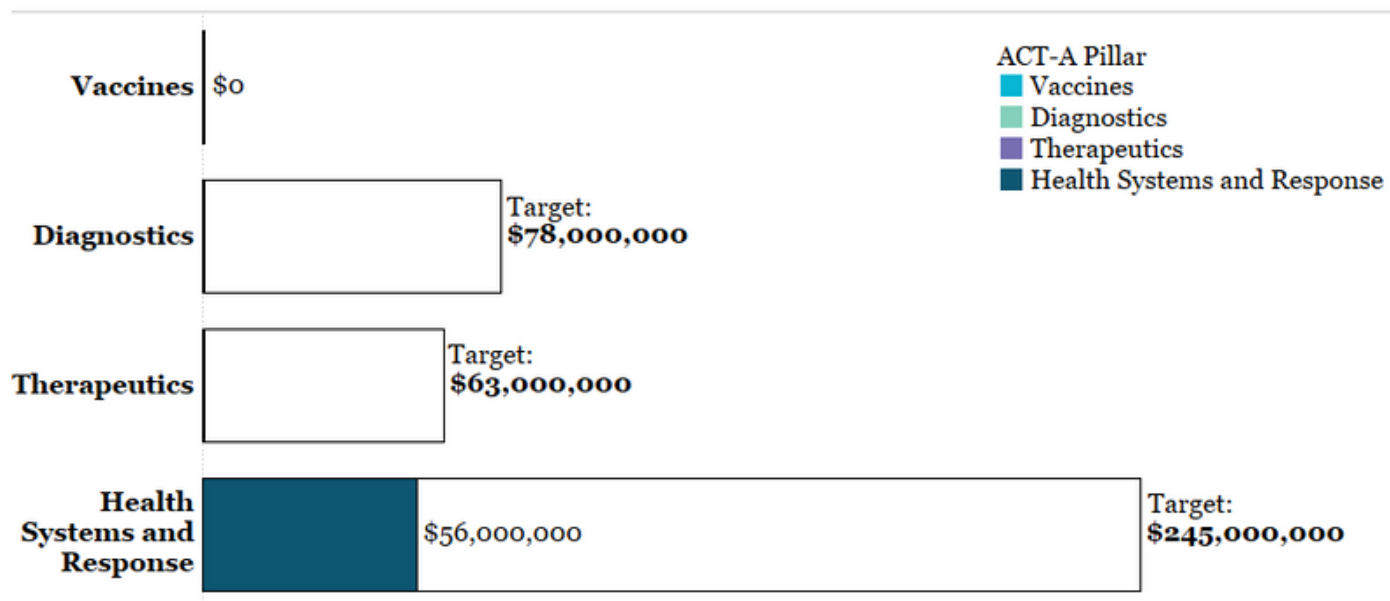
Vaccines $0

Diagnostics Target: **$78,000,000**

Therapeutics Target: **$63,000,000**

Health Systems and Response $56,000,000 Target: **$245,000,000**

ACT-A Pillar
Vaccines
Diagnostics
Therapeutics
Health Systems and Response